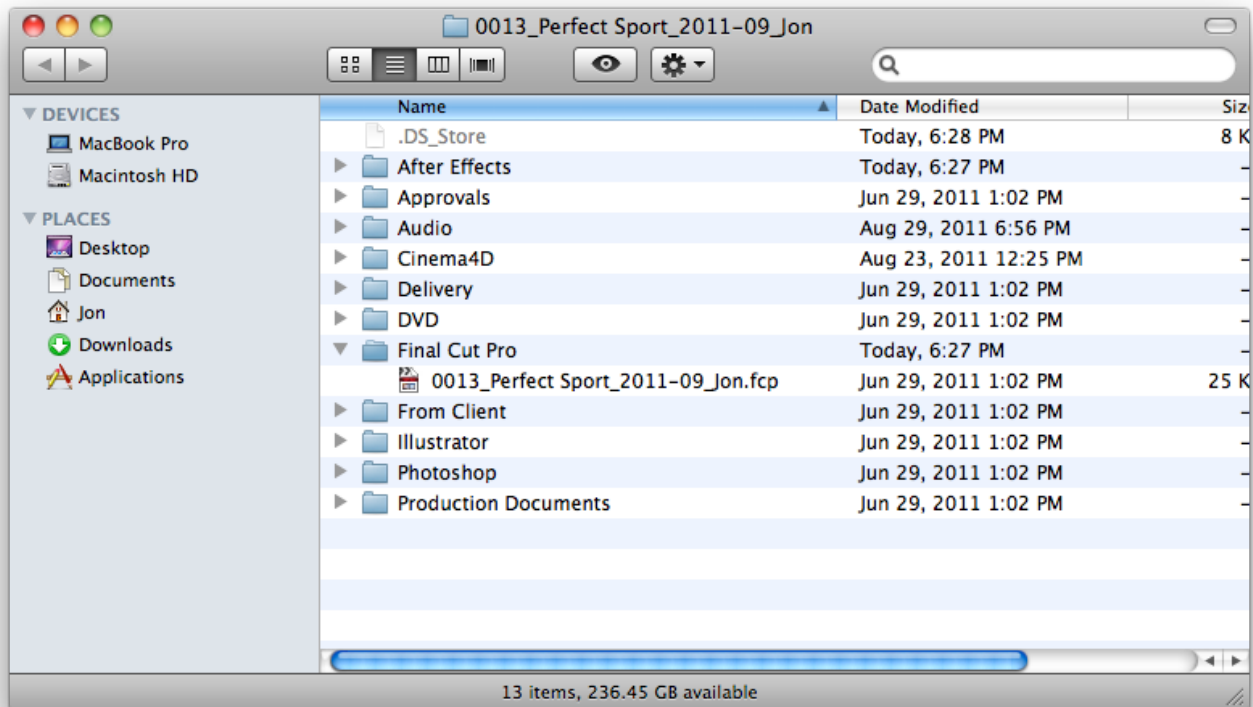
0013_Perfect Sport_2011-09_Jon

DEVICES
MacBook Pro
Macintosh HD
PLACES
Desktop
Documents
Jon
Downloads
Applications

| Name | Date Modified | Siz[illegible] |
|---|---|---|
| .DS_Store | Today, 6:28 PM | 8 K |
| After Effects | Today, 6:27 PM | – |
| Approvals | Jun 29, 2011 1:02 PM | – |
| Audio | Aug 29, 2011 6:56 PM | – |
| Cinema4D | Aug 23, 2011 12:25 PM | – |
| Delivery | Jun 29, 2011 1:02 PM | – |
| DVD | Jun 29, 2011 1:02 PM | – |
| Final Cut Pro | Today, 6:27 PM | – |
| 0013_Perfect Sport_2011-09_Jon.fcp | Jun 29, 2011 1:02 PM | 25 K |
| From Client | Jun 29, 2011 1:02 PM | – |
| Illustrator | Jun 29, 2011 1:02 PM | – |
| Photoshop | Jun 29, 2011 1:02 PM | – |
| Production Documents | Jun 29, 2011 1:02 PM | – |

13 items, 236.45 GB available